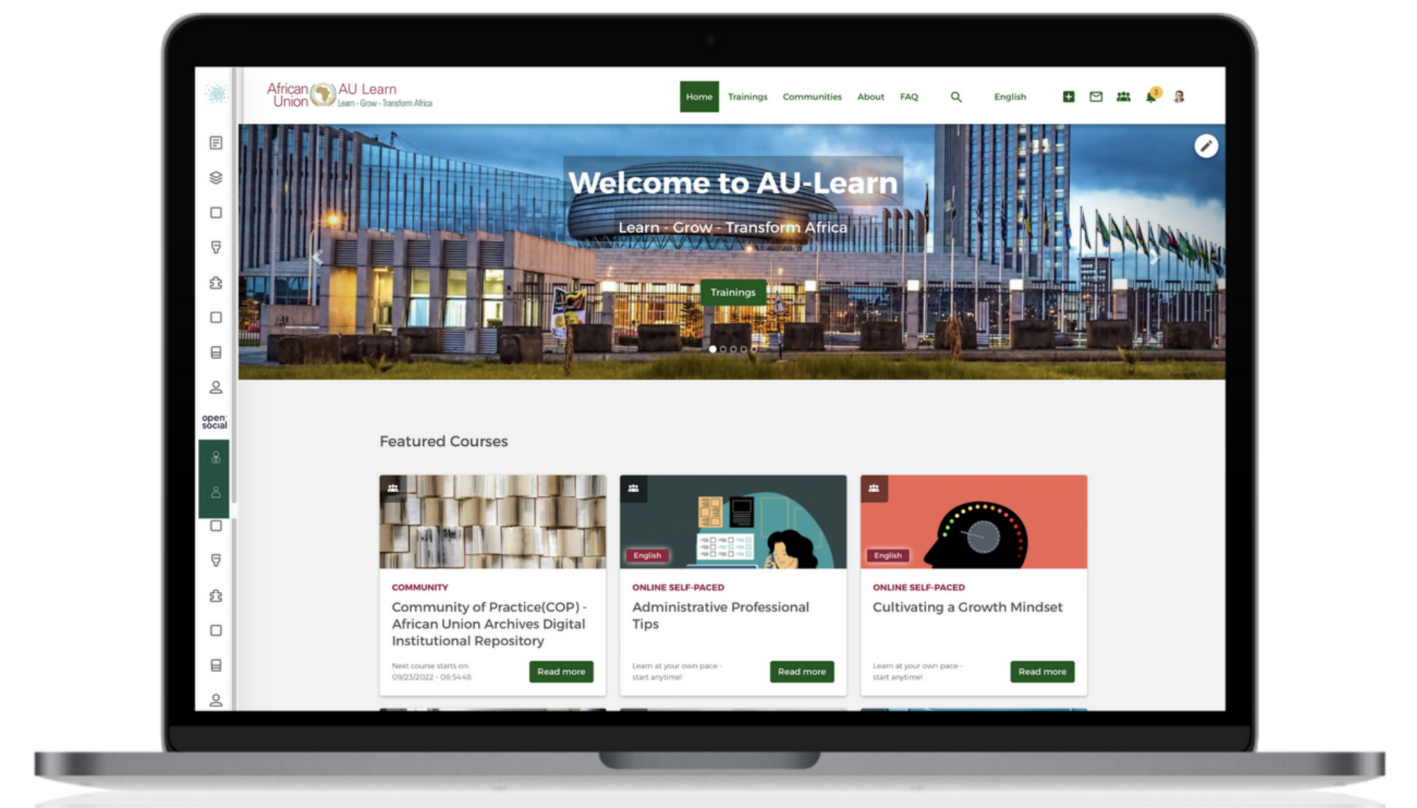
African Union AU Learn
Learn - Grow - Transform Africa

Home Trainings Communities About FAQ English

open social

Welcome to AU-Learn

Learn - Grow - Transform Africa

Trainings

Featured Courses

COMMUNITY
Community of Practice(COP) - African Union Archives Digital Institutional Repository
Next course starts on 09/23/2022 - 08:54:48
Read more

English
ONLINE SELF-PACED
Administrative Professional Tips
Learn at your own pace - start anytime!
Read more

English
ONLINE SELF-PACED
Cultivating a Growth Mindset
Learn at your own pace - start anytime!
Read more